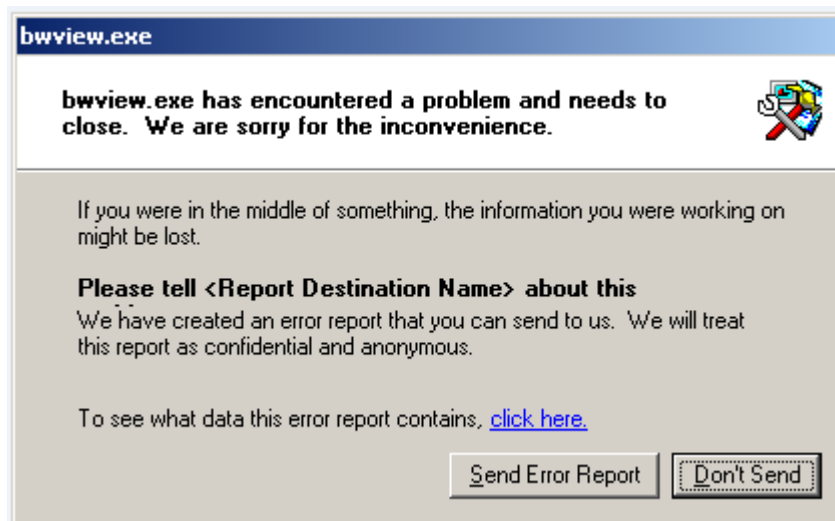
bwview.exe

bwview.exe has encountered a problem and needs to close. We are sorry for the inconvenience.

If you were in the middle of something, the information you were working on might be lost.

Please tell <Report Destination Name> about this

We have created an error report that you can send to us. We will treat this report as confidential and anonymous.

To see what data this error report contains, click here.

Send Error Report

Don't Send